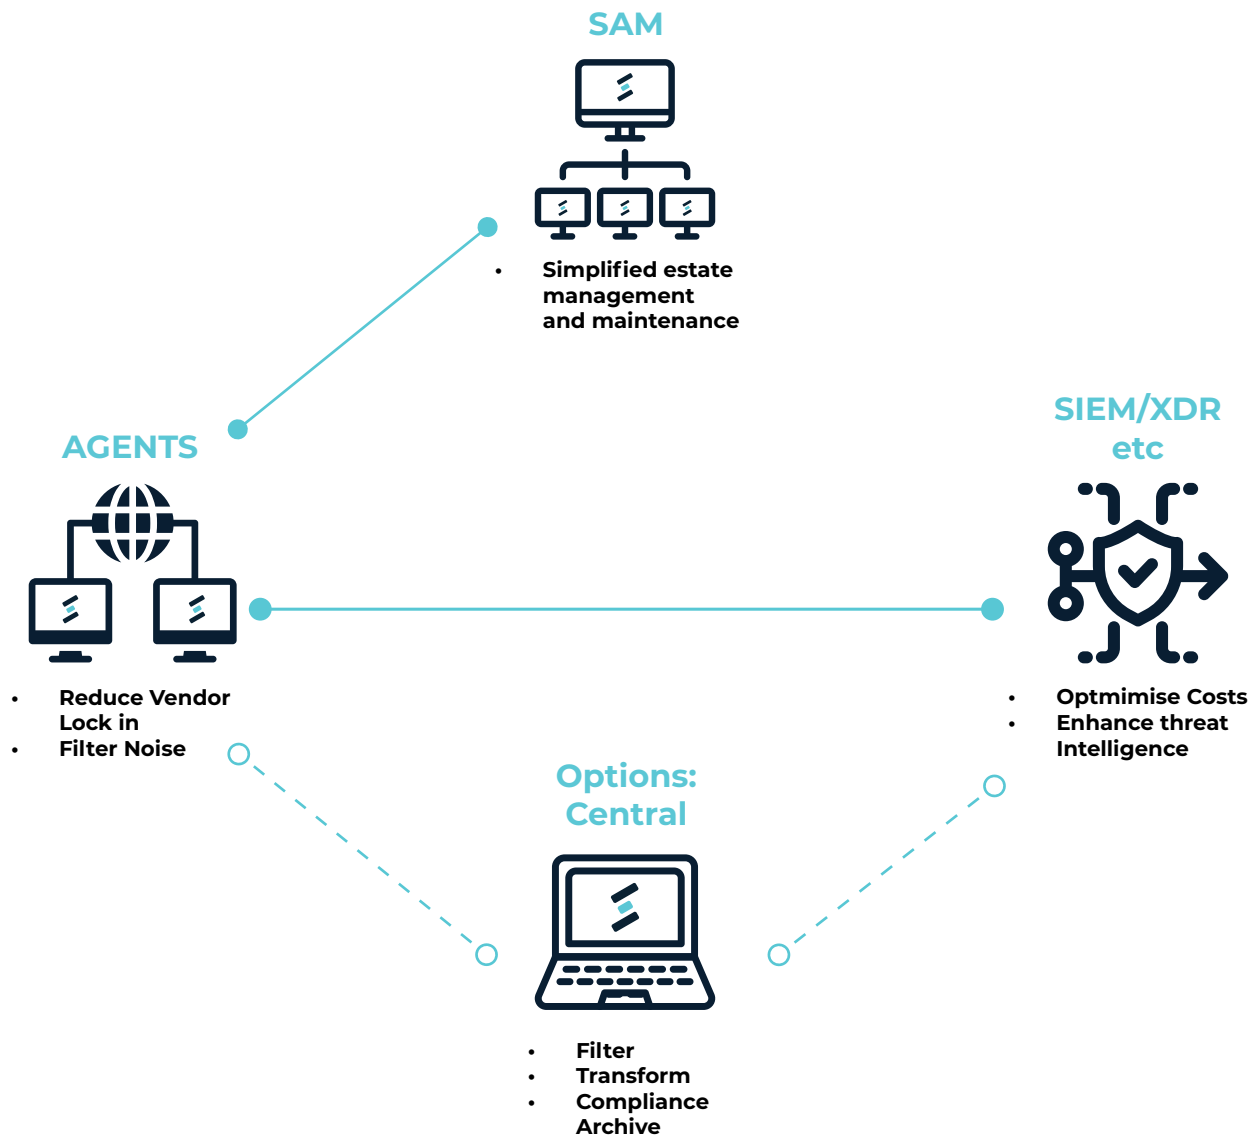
SAM

- Simplified estate management and maintenance

AGENTS

- Reduce Vendor Lock in
- Filter Noise

SIEM/XDR etc

- Optmimise Costs
- Enhance threat Intelligence

Options: Central

- Filter
- Transform
- Compliance Archive